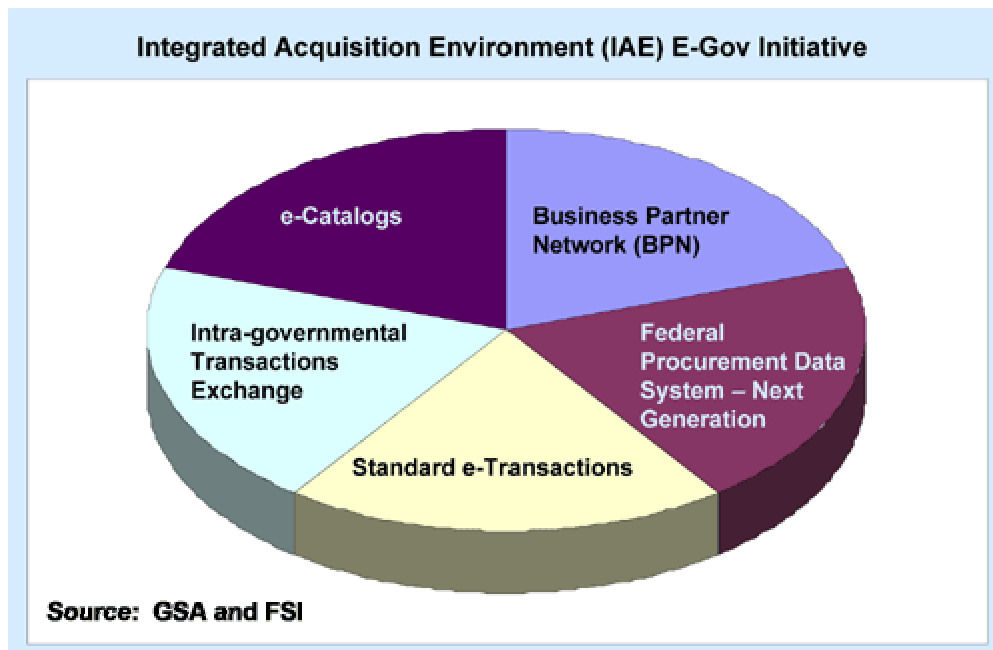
Integrated Acquisition Environment (IAE) E-Gov Initiative

e-Catalogs

Business Partner Network (BPN)

Intra-governmental Transactions Exchange

Federal Procurement Data System – Next Generation

Standard e-Transactions

Source: GSA and FSI